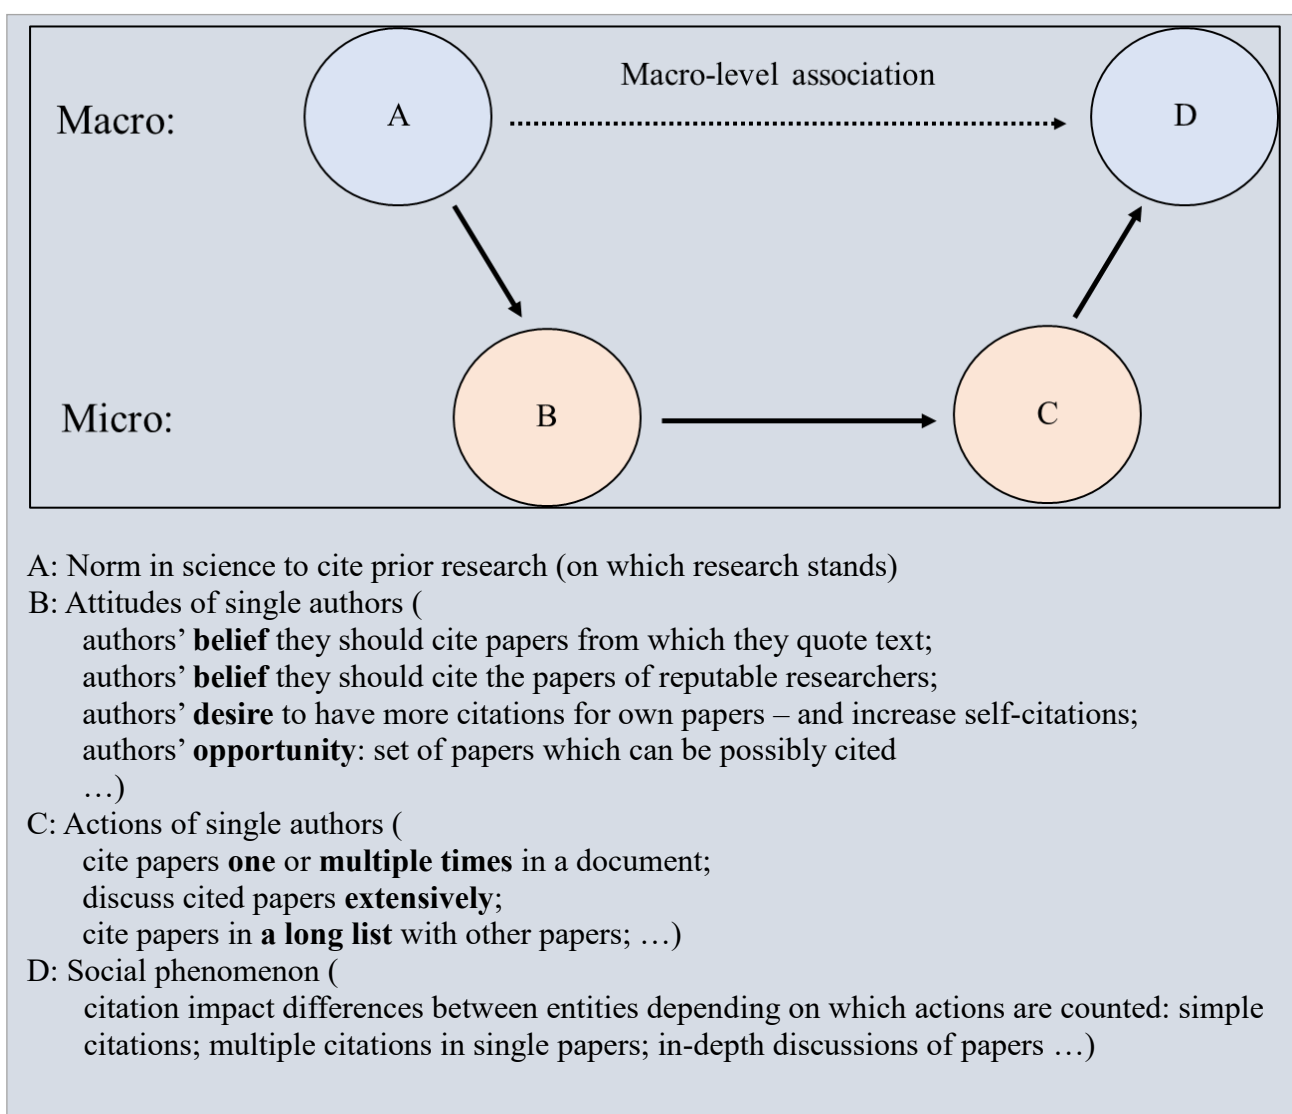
Macro:

A

Macro-level association

D

Micro:

B

C

A: Norm in science to cite prior research (on which research stands)
B: Attitudes of single authors (
authors' **belief** they should cite papers from which they quote text;
authors' **belief** they should cite the papers of reputable researchers;
authors' **desire** to have more citations for own papers – and increase self-citations;
authors' **opportunity**: set of papers which can be possibly cited
…)
C: Actions of single authors (
cite papers **one** or **multiple times** in a document;
discuss cited papers **extensively**;
cite papers in **a long list** with other papers; …)
D: Social phenomenon (
citation impact differences between entities depending on which actions are counted: simple citations; multiple citations in single papers; in-depth discussions of papers …)